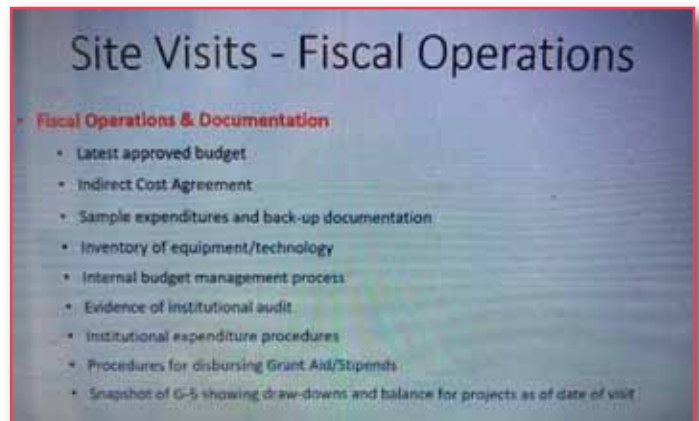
Site Visits - Fiscal Operations

Fiscal Operations & Documentation
- Latest approved budget
- Indirect Cost Agreement
- Sample expenditures and back-up documentation
- Inventory of equipment/technology
- Internal budget management process
- Evidence of institutional audit
- Institutional expenditure procedures
- Procedures for disbursing Grant Aid/Stipends
- Snapshot of G-5 showing draw-downs and balance for projects as of date of visit